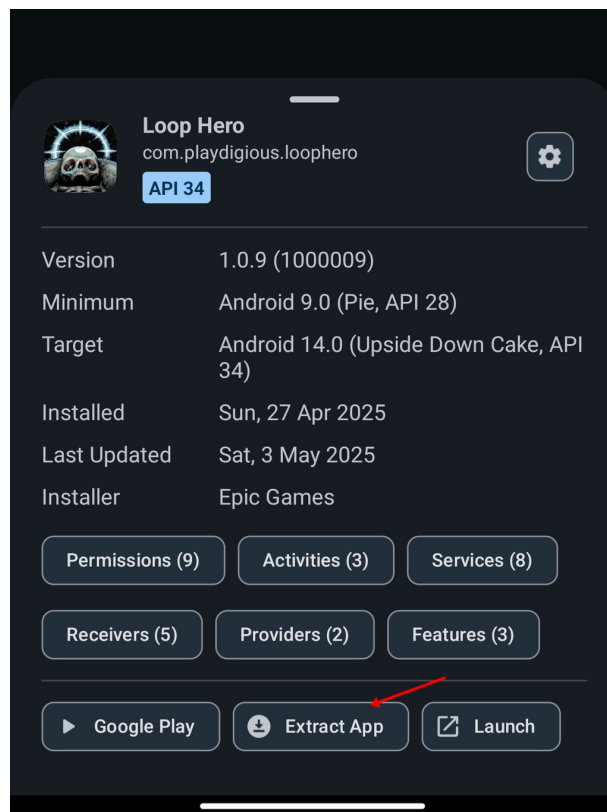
Loop Hero
com.playdigious.loophero
API 34

| Version | 1.0.9 (1000009) |
|---|---|
| Minimum | Android 9.0 (Pie, API 28) |
| Target | Android 14.0 (Upside Down Cake, API 34) |
| Installed | Sun, 27 Apr 2025 |
| Last Updated | Sat, 3 May 2025 |
| Installer | Epic Games |

Permissions (9)
Activities (3)
Services (8)
Receivers (5)
Providers (2)
Features (3)

Google Play
Extract App
Launch